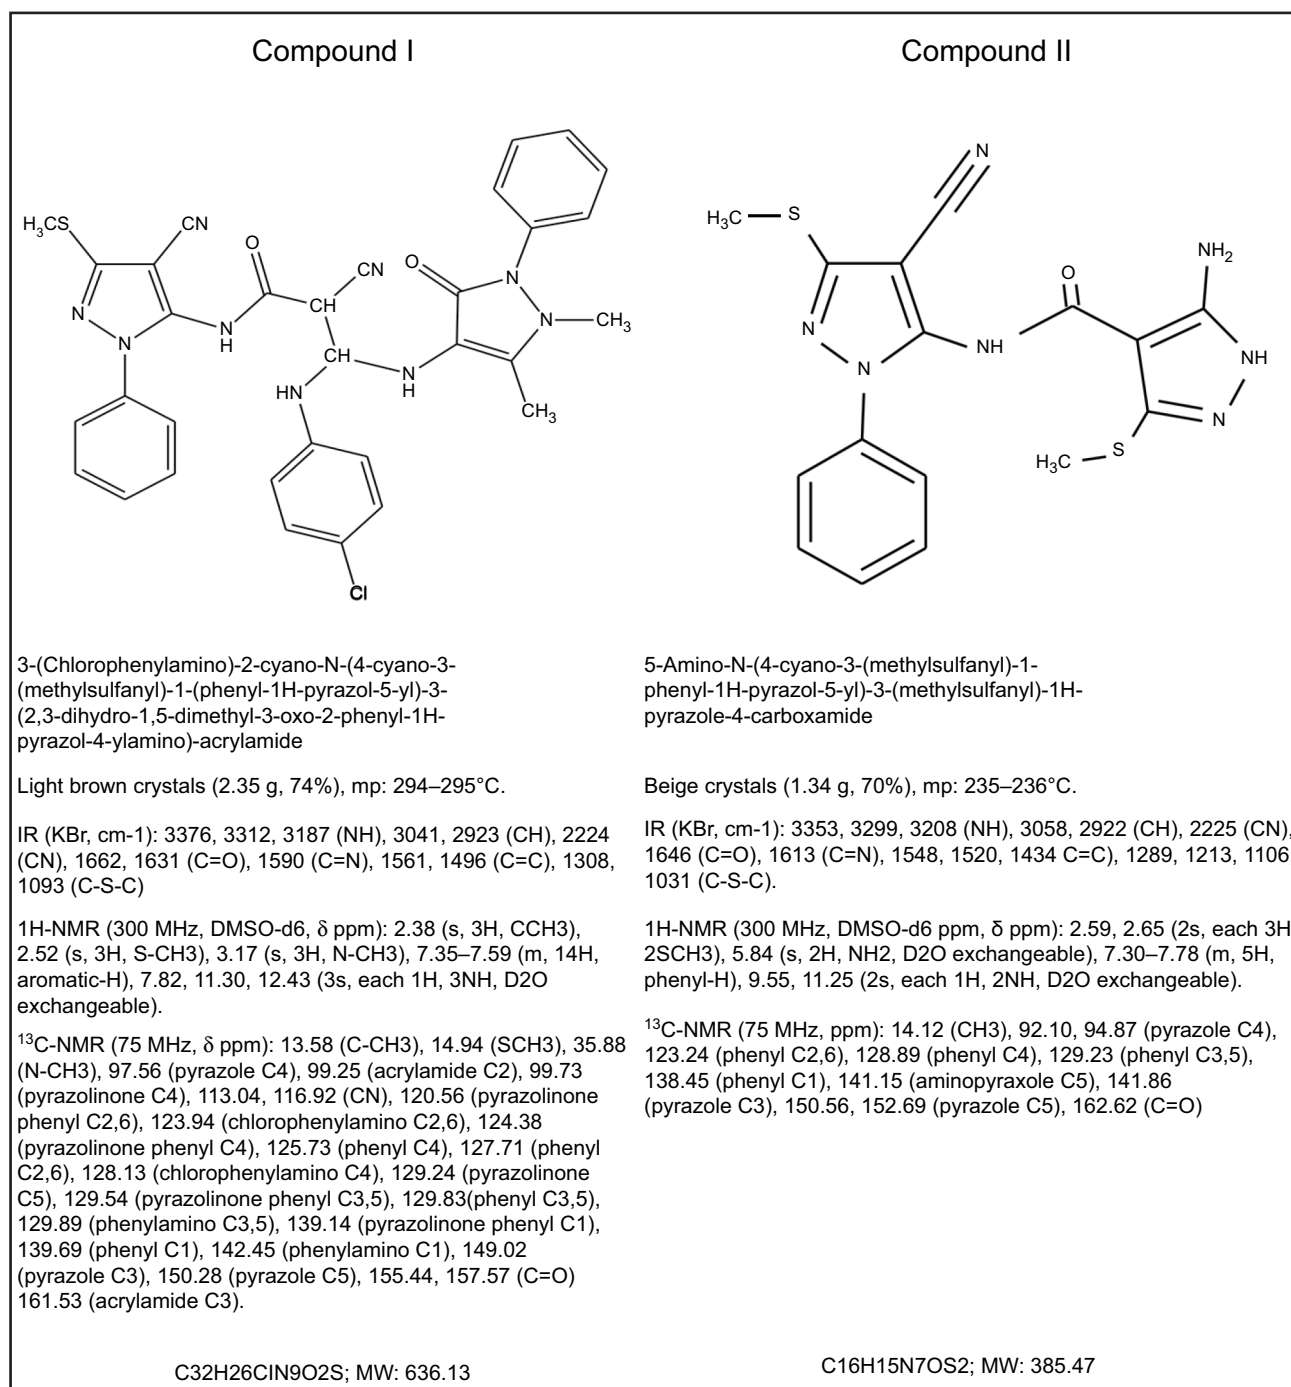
Compound I

$H_3CS$ CN N N H N O CN CH CH N H HN Cl O N N $-CH_3$ $CH_3$

3-(Chlorophenylamino)-2-cyano-N-(4-cyano-3-(methylsulfanyl)-1-(phenyl-1H-pyrazol-5-yl)-3-(2,3-dihydro-1,5-dimethyl-3-oxo-2-phenyl-1H-pyrazol-4-ylamino)-acrylamide

Light brown crystals (2.35 g, 74%), mp: 294–295°C.

IR (KBr, cm-1): 3376, 3312, 3187 (NH), 3041, 2923 (CH), 2224 (CN), 1662, 1631 (C=O), 1590 (C=N), 1561, 1496 (C=C), 1308, 1093 (C-S-C)

1H-NMR (300 MHz, DMSO-d6, δ ppm): 2.38 (s, 3H, CCH3), 2.52 (s, 3H, S-CH3), 3.17 (s, 3H, N-CH3), 7.35–7.59 (m, 14H, aromatic-H), 7.82, 11.30, 12.43 (3s, each 1H, 3NH, D2O exchangeable).

$^{13}$C-NMR (75 MHz, δ ppm): 13.58 (C-CH3), 14.94 (SCH3), 35.88 (N-CH3), 97.56 (pyrazole C4), 99.25 (acrylamide C2), 99.73 (pyrazolinone C4), 113.04, 116.92 (CN), 120.56 (pyrazolinone phenyl C2,6), 123.94 (chlorophenylamino C2,6), 124.38 (pyrazolinone phenyl C4), 125.73 (phenyl C4), 127.71 (phenyl C2,6), 128.13 (chlorophenylamino C4), 129.24 (pyrazolinone C5), 129.54 (pyrazolinone phenyl C3,5), 129.83(phenyl C3,5), 129.89 (phenylamino C3,5), 139.14 (pyrazolinone phenyl C1), 139.69 (phenyl C1), 142.45 (phenylamino C1), 149.02 (pyrazole C3), 150.28 (pyrazole C5), 155.44, 157.57 (C=O) 161.53 (acrylamide C3).

C32H26ClN9O2S; MW: 636.13

Compound II

N $H_3C$ S N N NH O $NH_2$ NH N $H_3C$ S

5-Amino-N-(4-cyano-3-(methylsulfanyl)-1-phenyl-1H-pyrazol-5-yl)-3-(methylsulfanyl)-1H-pyrazole-4-carboxamide

Beige crystals (1.34 g, 70%), mp: 235–236°C.

IR (KBr, cm-1): 3353, 3299, 3208 (NH), 3058, 2922 (CH), 2225 (CN), 1646 (C=O), 1613 (C=N), 1548, 1520, 1434 C=C), 1289, 1213, 1106 1031 (C-S-C).

1H-NMR (300 MHz, DMSO-d6 ppm, δ ppm): 2.59, 2.65 (2s, each 3H 2SCH3), 5.84 (s, 2H, NH2, D2O exchangeable), 7.30–7.78 (m, 5H, phenyl-H), 9.55, 11.25 (2s, each 1H, 2NH, D2O exchangeable).

$^{13}$C-NMR (75 MHz, ppm): 14.12 (CH3), 92.10, 94.87 (pyrazole C4), 123.24 (phenyl C2,6), 128.89 (phenyl C4), 129.23 (phenyl C3,5), 138.45 (phenyl C1), 141.15 (aminopyraxole C5), 141.86 (pyrazole C3), 150.56, 152.69 (pyrazole C5), 162.62 (C=O)

C16H15N7OS2; MW: 385.47